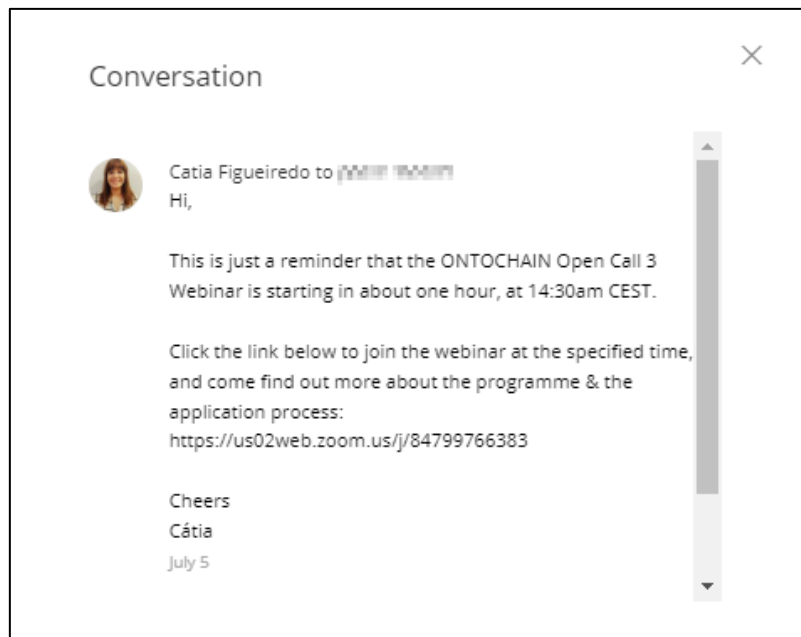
Conversation

Catia Figueiredo to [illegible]
Hi,

This is just a reminder that the ONTOCHAIN Open Call 3 Webinar is starting in about one hour, at 14:30am CEST.

Click the link below to join the webinar at the specified time, and come find out more about the programme & the application process:
https://us02web.zoom.us/j/84799766383

Cheers
Cátia
July 5